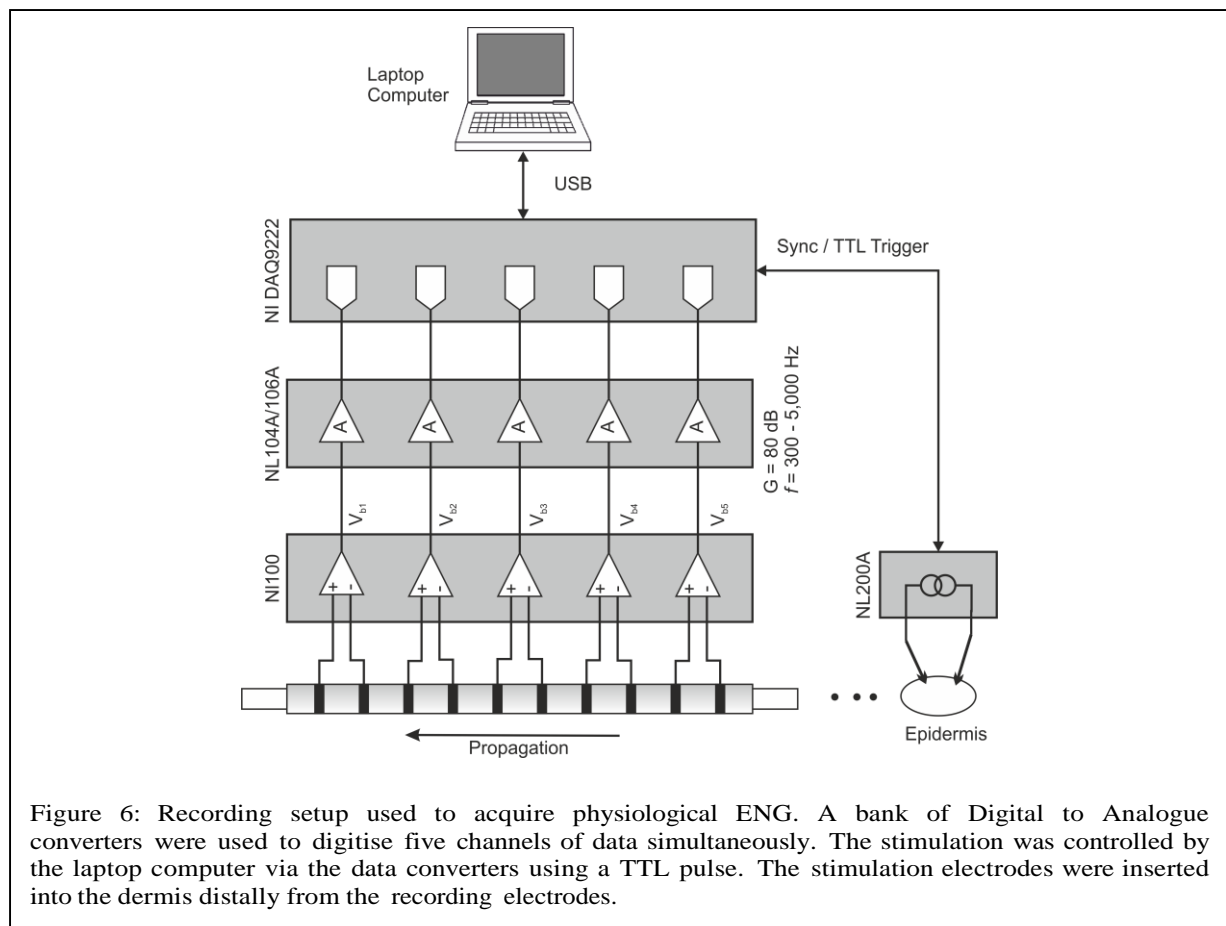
Laptop Computer

USB

Sync / TTL Trigger

NI DAQ9222

NL104A/106A

A A A A A

G = 80 dB
$f$ = 300 - 5,000 Hz

$V_{b1}$ $V_{b2}$ $V_{b3}$ $V_{b4}$ $V_{b5}$

NI100

+ - + - + - + - + -

NL200A

Propagation

Epidermis

Figure 6: Recording setup used to acquire physiological ENG. A bank of Digital to Analogue converters were used to digitise five channels of data simultaneously. The stimulation was controlled by the laptop computer via the data converters using a TTL pulse. The stimulation electrodes were inserted into the dermis distally from the recording electrodes.